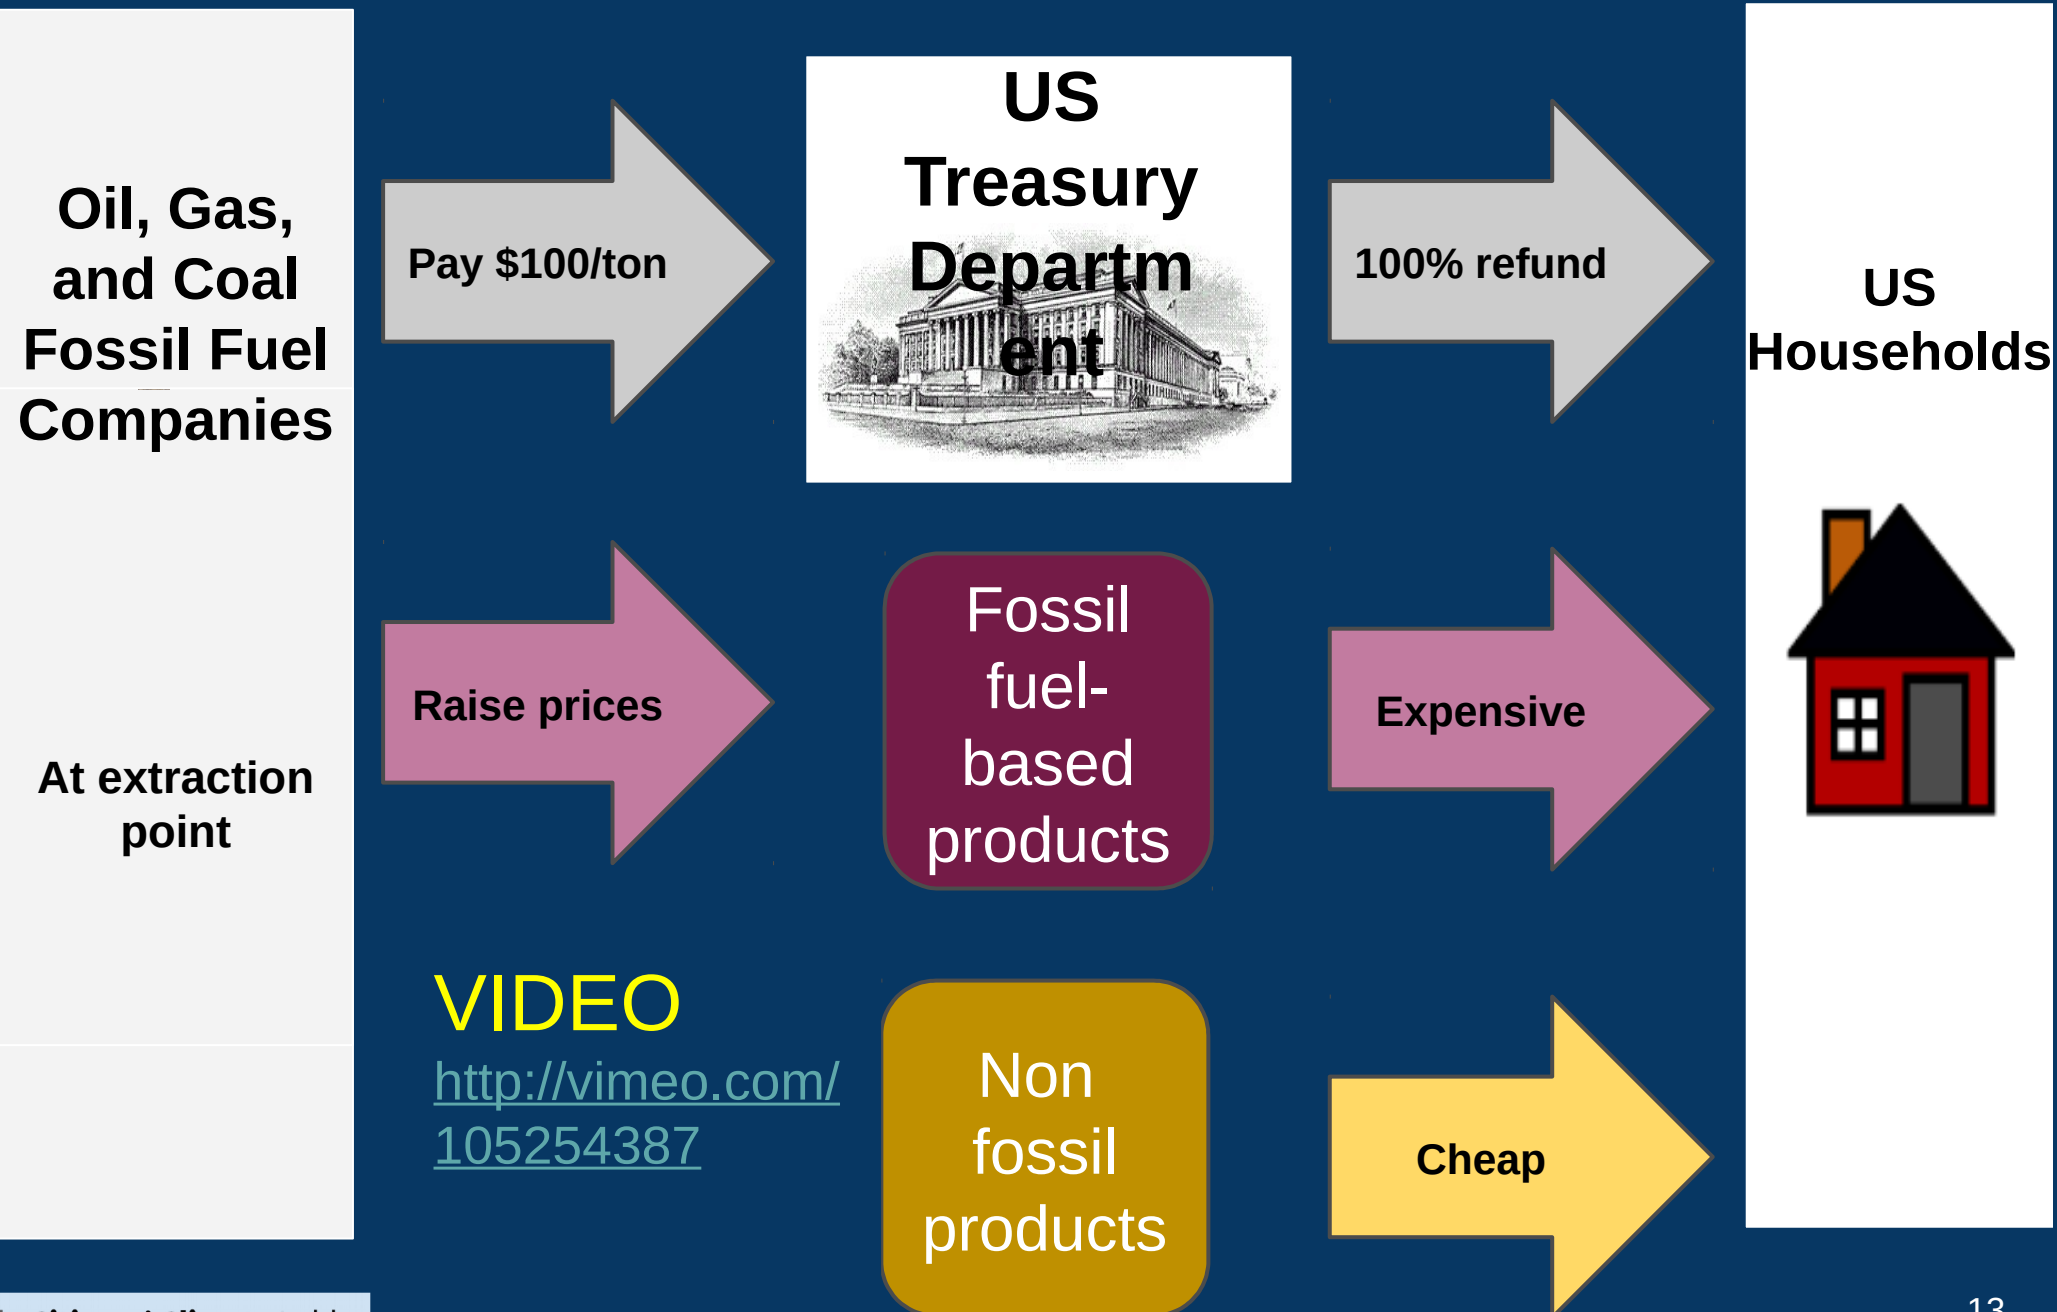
Oil, Gas, and Coal Fossil Fuel Companies

At extraction point

Pay $100/ton

US Treasury Department

100% refund

US Households

Raise prices

Fossil fuel-based products

Expensive

VIDEO
http://vimeo.com/105254387

Non fossil products

Cheap

13